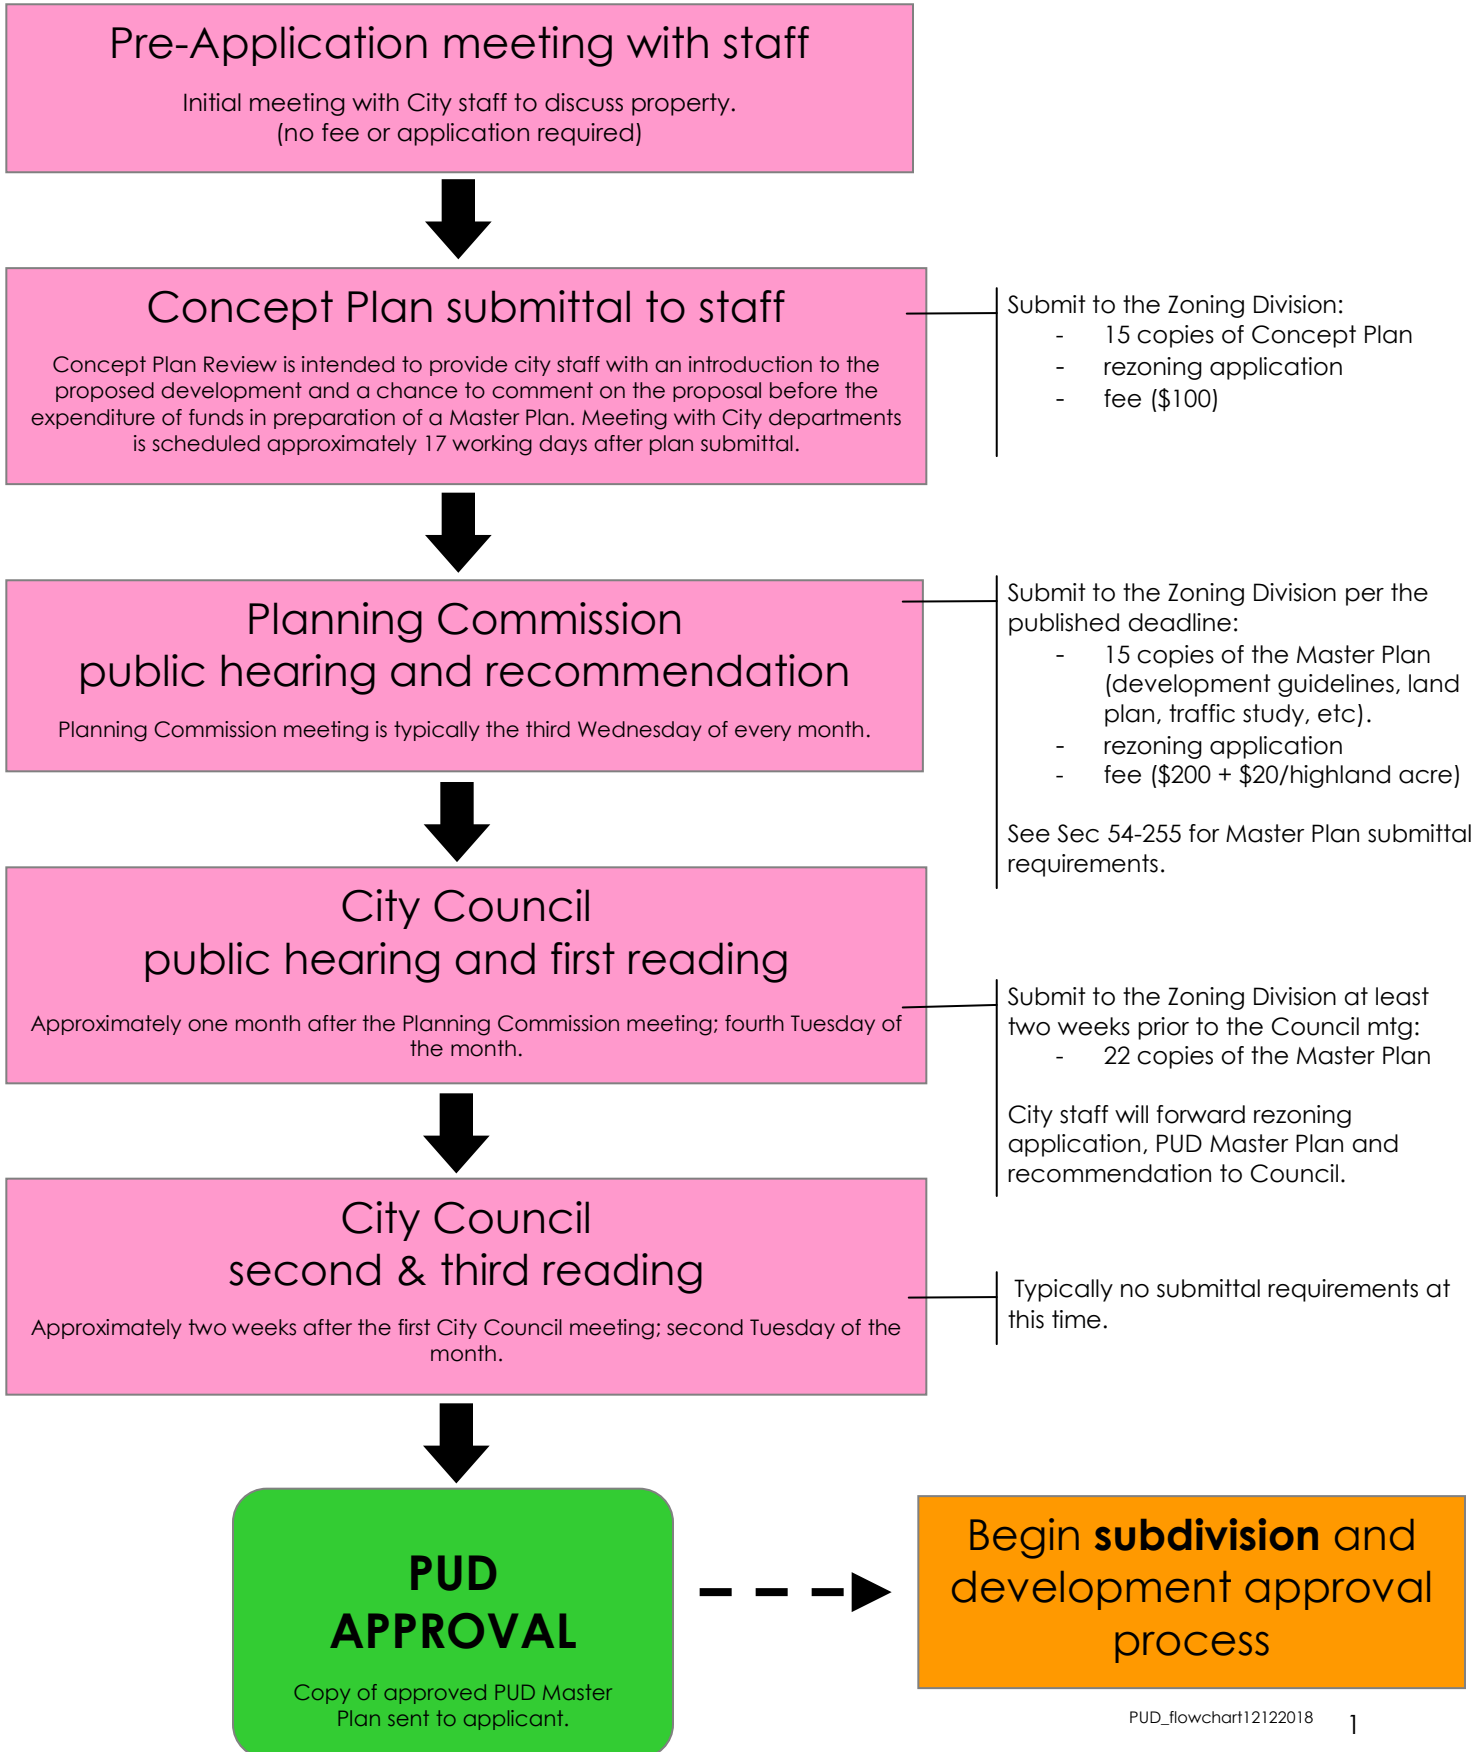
Pre-Application meeting with staff

Initial meeting with City staff to discuss property. (no fee or application required)

Concept Plan submittal to staff

Concept Plan Review is intended to provide city staff with an introduction to the proposed development and a chance to comment on the proposal before the expenditure of funds in preparation of a Master Plan. Meeting with City departments is scheduled approximately 17 working days after plan submittal.

Submit to the Zoning Division:
- 15 copies of Concept Plan
- rezoning application
- fee ($100)

Planning Commission
public hearing and recommendation

Planning Commission meeting is typically the third Wednesday of every month.

Submit to the Zoning Division per the published deadline:
- 15 copies of the Master Plan (development guidelines, land plan, traffic study, etc).
- rezoning application
- fee ($200 + $20/highland acre)

See Sec 54-255 for Master Plan submittal requirements.

City Council
public hearing and first reading

Approximately one month after the Planning Commission meeting; fourth Tuesday of the month.

Submit to the Zoning Division at least two weeks prior to the Council mtg:
- 22 copies of the Master Plan

City staff will forward rezoning application, PUD Master Plan and recommendation to Council.

City Council
second & third reading

Approximately two weeks after the first City Council meeting; second Tuesday of the month.

Typically no submittal requirements at this time.

PUD
APPROVAL

Copy of approved PUD Master Plan sent to applicant.

Begin **subdivision** and development approval process

PUD_flowchart12122018

1